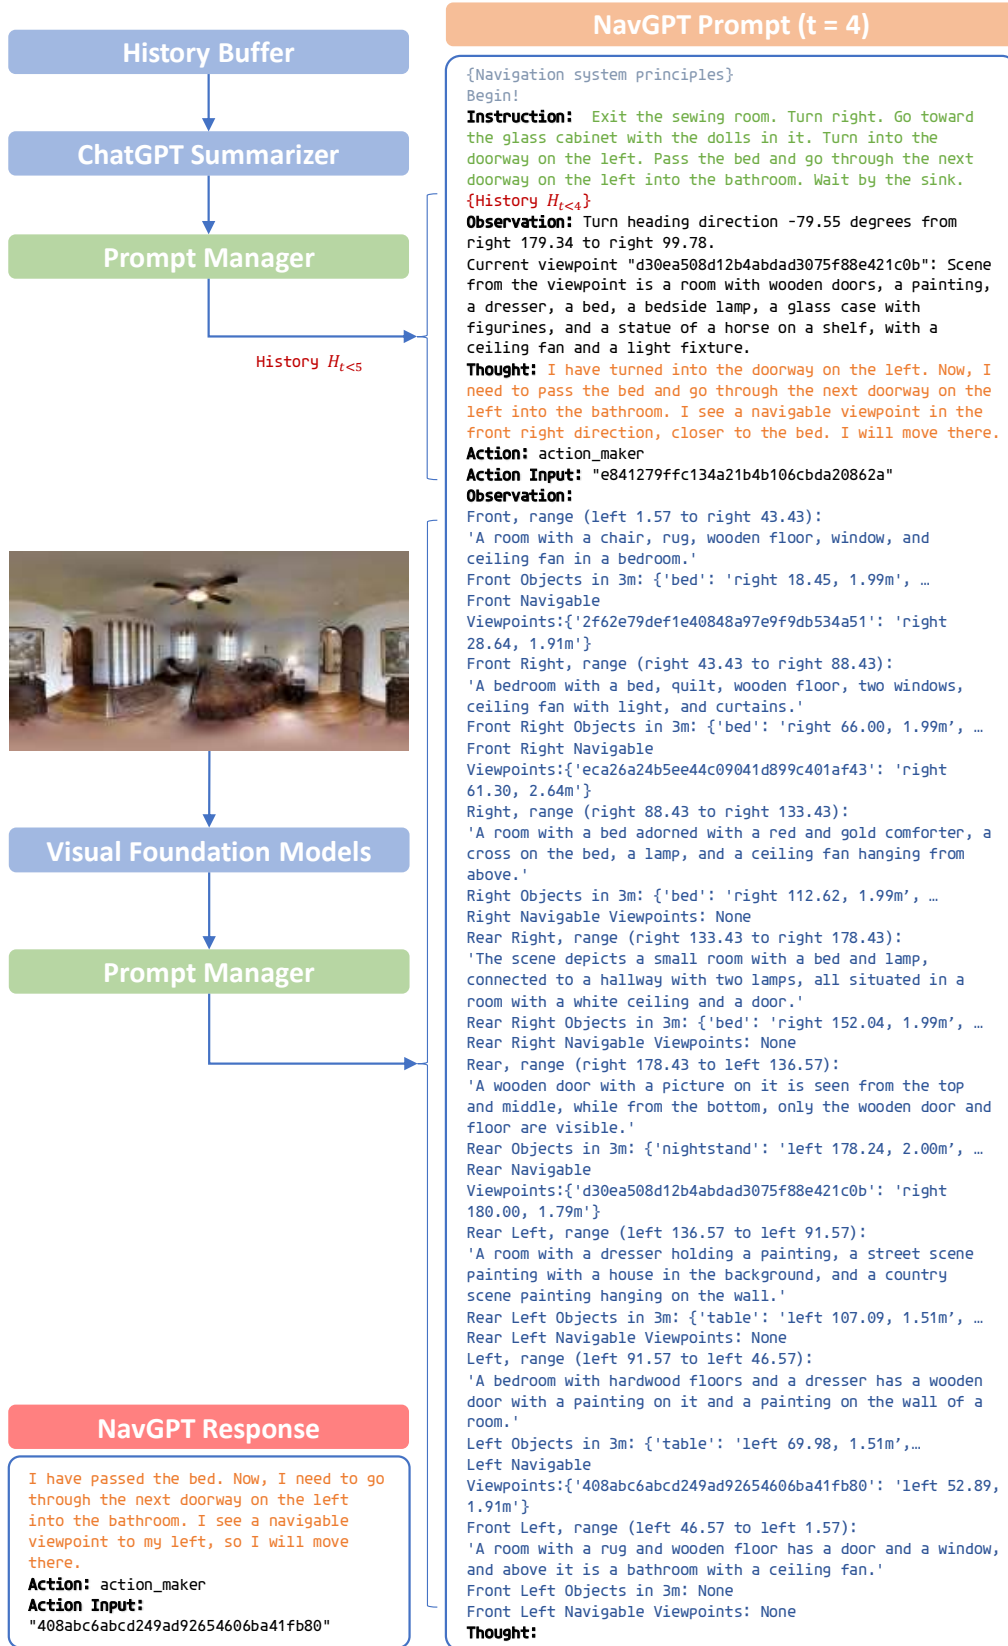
History Buffer

ChatGPT Summarizer

Prompt Manager

History $H_{t<5}$

Visual Foundation Models

Prompt Manager

NavGPT Response

I have passed the bed. Now, I need to go through the next doorway on the left into the bathroom. I see a navigable viewpoint to my left, so I will move there.
Action: action_maker
Action Input: "408abc6abcd249ad92654606ba41fb80"

NavGPT Prompt (t = 4)

{Navigation system principles}
Begin!
Instruction: Exit the sewing room. Turn right. Go toward the glass cabinet with the dolls in it. Turn into the doorway on the left. Pass the bed and go through the next doorway on the left into the bathroom. Wait by the sink.
{History $H_{t<4}$}
Observation: Turn heading direction -79.55 degrees from right 179.34 to right 99.78.
Current viewpoint "d30ea508d12b4abdad3075f88e421c0b": Scene from the viewpoint is a room with wooden doors, a painting, a dresser, a bed, a bedside lamp, a glass case with figurines, and a statue of a horse on a shelf, with a ceiling fan and a light fixture.
Thought: I have turned into the doorway on the left. Now, I need to pass the bed and go through the next doorway on the left into the bathroom. I see a navigable viewpoint in the front right direction, closer to the bed. I will move there.
Action: action_maker
Action Input: "e841279ffc134a21b4b106cbda20862a"
Observation:
Front, range (left 1.57 to right 43.43):
'A room with a chair, rug, wooden floor, window, and ceiling fan in a bedroom.'
Front Objects in 3m: {'bed': 'right 18.45, 1.99m', …
Front Navigable Viewpoints:{'2f62e79def1e40848a97e9f9db534a51': 'right 28.64, 1.91m'}
Front Right, range (right 43.43 to right 88.43):
'A bedroom with a bed, quilt, wooden floor, two windows, ceiling fan with light, and curtains.'
Front Right Objects in 3m: {'bed': 'right 66.00, 1.99m', …
Front Right Navigable Viewpoints:{'eca26a24b5ee44c09041d899c401af43': 'right 61.30, 2.64m'}
Right, range (right 88.43 to right 133.43):
'A room with a bed adorned with a red and gold comforter, a cross on the bed, a lamp, and a ceiling fan hanging from above.'
Right Objects in 3m: {'bed': 'right 112.62, 1.99m', …
Right Navigable Viewpoints: None
Rear Right, range (right 133.43 to right 178.43):
'The scene depicts a small room with a bed and lamp, connected to a hallway with two lamps, all situated in a room with a white ceiling and a door.'
Rear Right Objects in 3m: {'bed': 'right 152.04, 1.99m', …
Rear Right Navigable Viewpoints: None
Rear, range (right 178.43 to left 136.57):
'A wooden door with a picture on it is seen from the top and middle, while from the bottom, only the wooden door and floor are visible.'
Rear Objects in 3m: {'nightstand': 'left 178.24, 2.00m', …
Rear Navigable Viewpoints:{'d30ea508d12b4abdad3075f88e421c0b': 'right 180.00, 1.79m'}
Rear Left, range (left 136.57 to left 91.57):
'A room with a dresser holding a painting, a street scene painting with a house in the background, and a country scene painting hanging on the wall.'
Rear Left Objects in 3m: {'table': 'left 107.09, 1.51m', …
Rear Left Navigable Viewpoints: None
Left, range (left 91.57 to left 46.57):
'A bedroom with hardwood floors and a dresser has a wooden door with a painting on it and a painting on the wall of a room.'
Left Objects in 3m: {'table': 'left 69.98, 1.51m',…
Left Navigable Viewpoints:{'408abc6abcd249ad92654606ba41fb80': 'left 52.89, 1.91m'}
Front Left, range (left 46.57 to left 1.57):
'A room with a rug and wooden floor has a door and a window, and above it is a bathroom with a ceiling fan.'
Front Left Objects in 3m: None
Front Left Navigable Viewpoints: None
Thought: